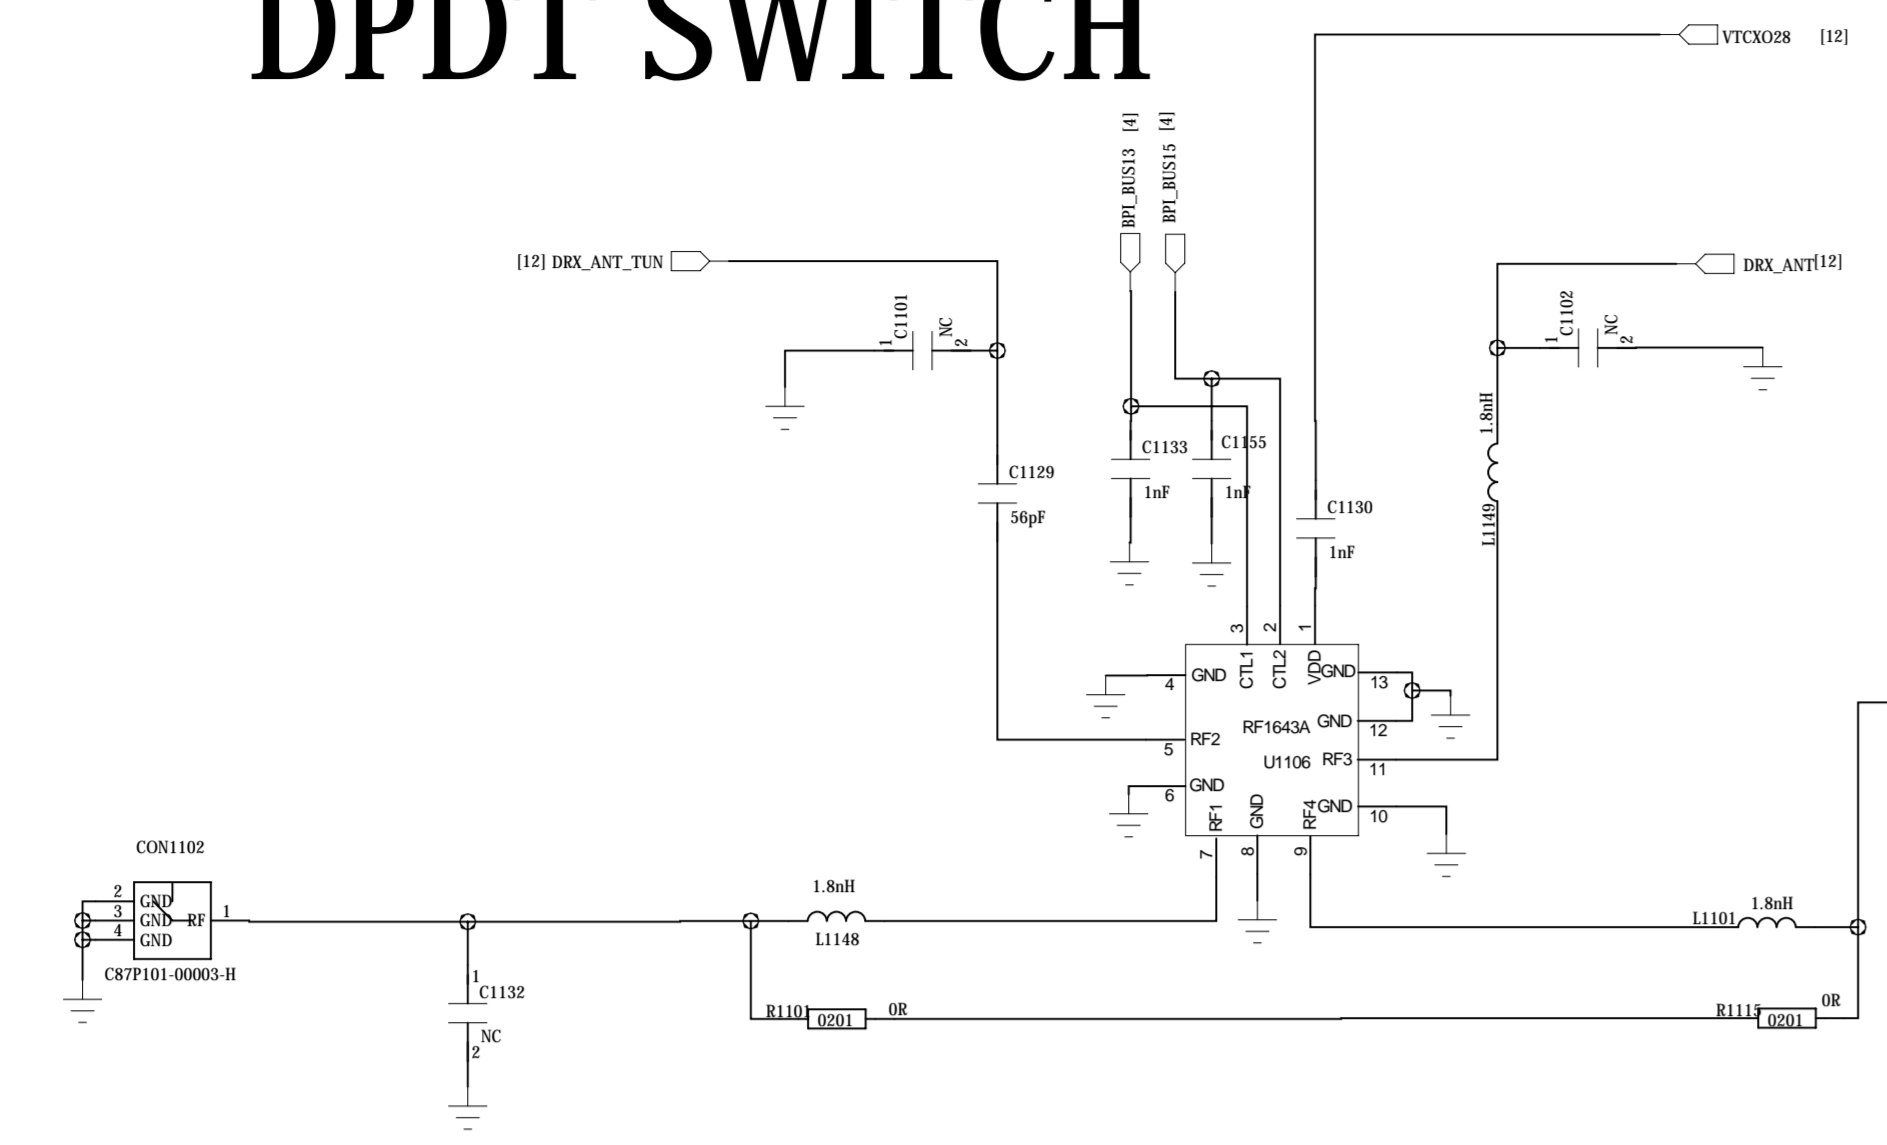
DPDT SWITCH

VTCXO28 [12]

BPI_BUS13 [4]
BPI_BUS15 [4]

[12] DRX_ANT_TUN

DRX_ANT[12]

C1101
1
NC
2

C1102
1
NC
2

1.8nH
L1149

C1133
1nF

C1155
1nF

C1129
56pF

C1130
1nF

3 2 1
GND CTL1 CTL2 VDD GND
4
13
RF1643A
GND
12
RF2
5
U1106
RF3
11
GND
6
RF1 GND RF4 GND
10
7 8 9

CON1102
2 GND
3 GND RF 1
4 GND
C87P101-00003-H

1.8nH
L1148

1
C1132
NC
2

L1101 1.8nH

R1101 0201 0R

R1115 0201 0R